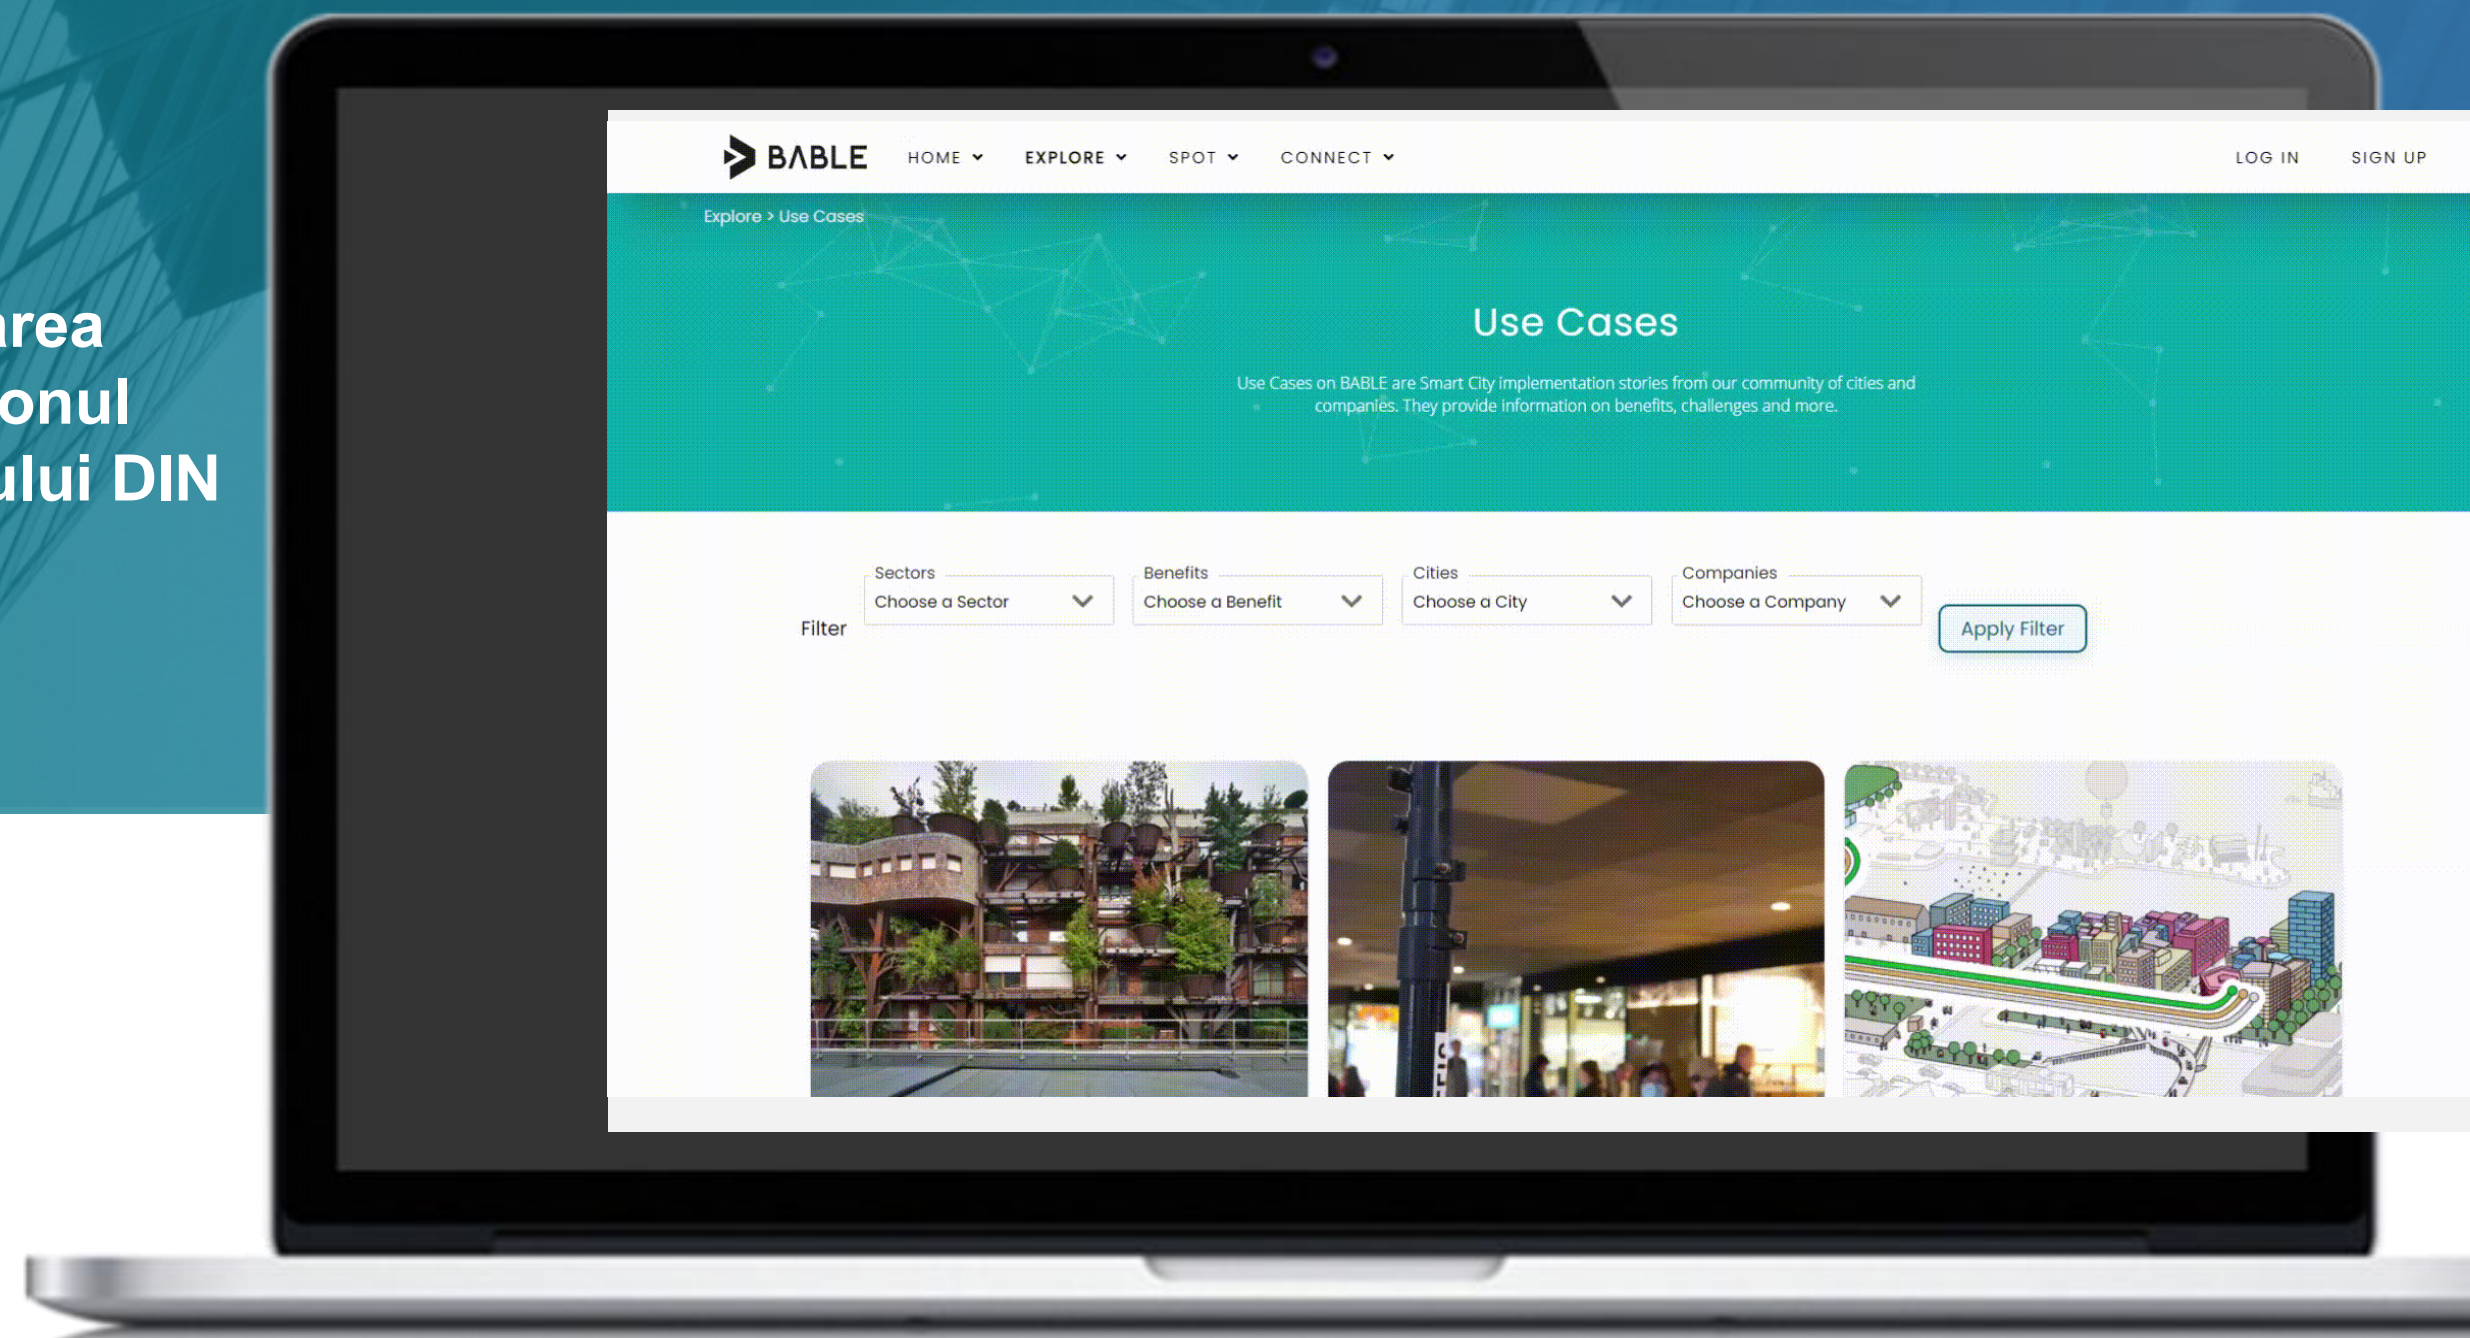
area
onul
ului DIN

BABLE HOME EXPLORE SPOT CONNECT LOG IN SIGN UP

Explore > Use Cases

Use Cases

Use Cases on BABLE are Smart City implementation stories from our community of cities and companies. They provide information on benefits, challenges and more.

Filter

Sectors
Choose a Sector

Benefits
Choose a Benefit

Cities
Choose a City

Companies
Choose a Company

Apply Filter